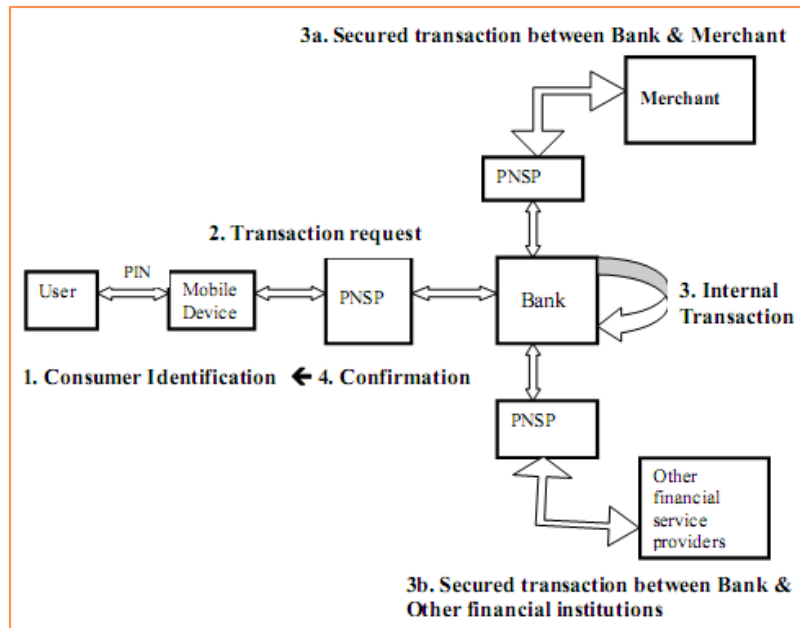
3a. Secured transaction between Bank & Merchant

Merchant

PNSP

2. Transaction request

User

PIN

Mobile Device

PNSP

Bank

3. Internal Transaction

1. Consumer Identification ← 4. Confirmation

PNSP

Other financial service providers

3b. Secured transaction between Bank & Other financial institutions